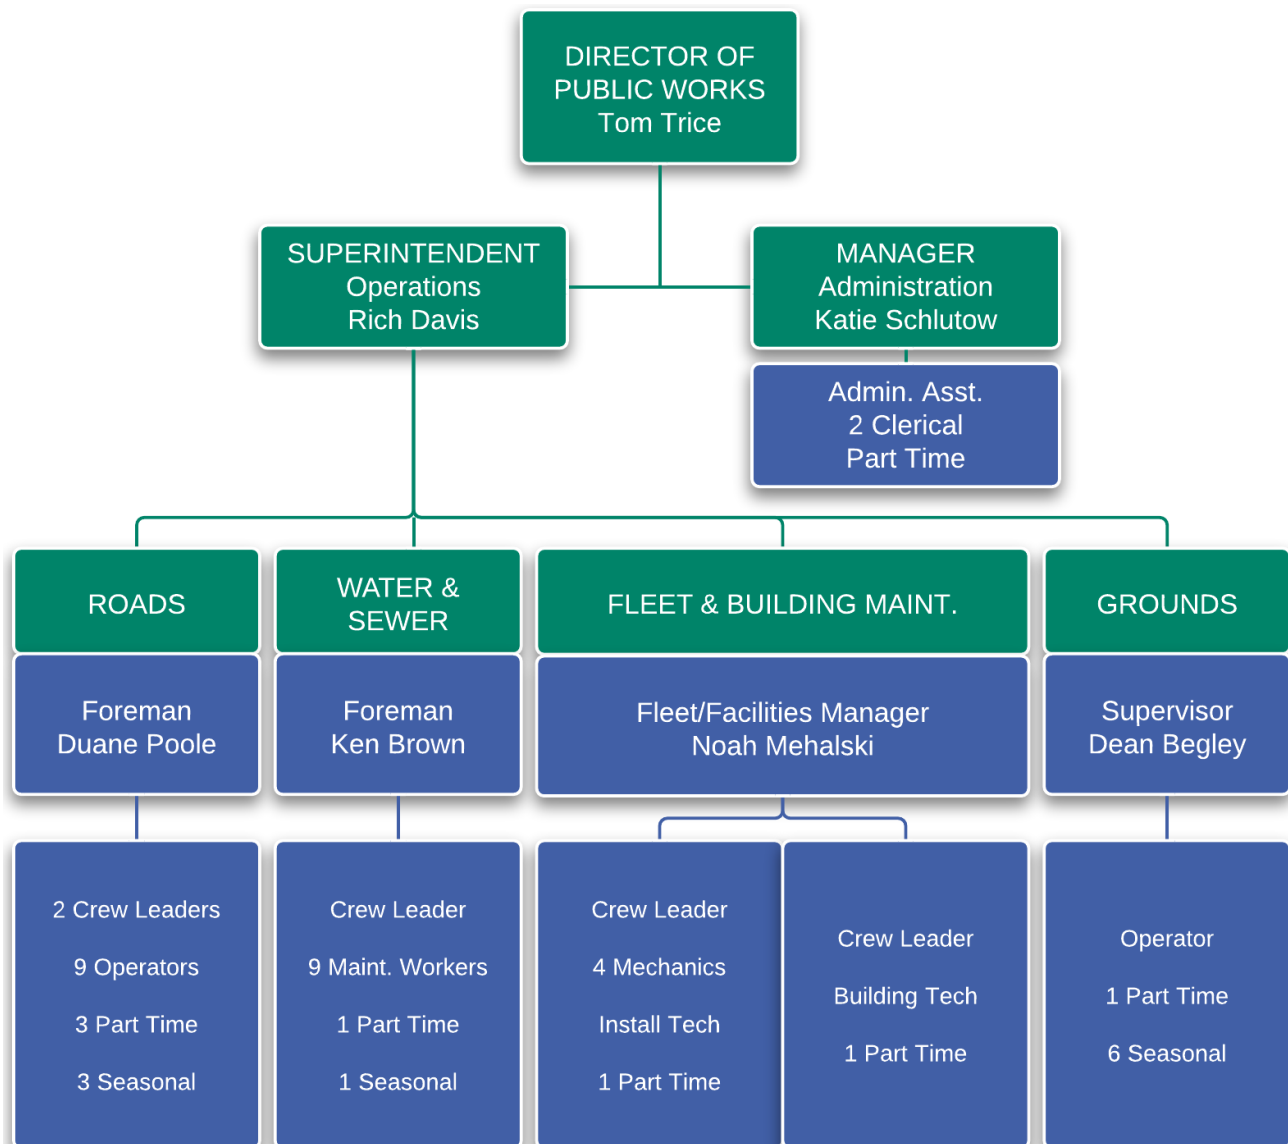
DIRECTOR OF PUBLIC WORKS
Tom Trice

SUPERINTENDENT
Operations
Rich Davis

MANAGER
Administration
Katie Schlutow

Admin. Asst.
2 Clerical
Part Time

ROADS

Foreman
Duane Poole

2 Crew Leaders
9 Operators
3 Part Time
3 Seasonal

WATER & SEWER

Foreman
Ken Brown

Crew Leader
9 Maint. Workers
1 Part Time
1 Seasonal

FLEET & BUILDING MAINT.

Fleet/Facilities Manager
Noah Mehalski

Crew Leader
4 Mechanics
Install Tech
1 Part Time

Crew Leader
Building Tech
1 Part Time

GROUNDS

Supervisor
Dean Begley

Operator
1 Part Time
6 Seasonal